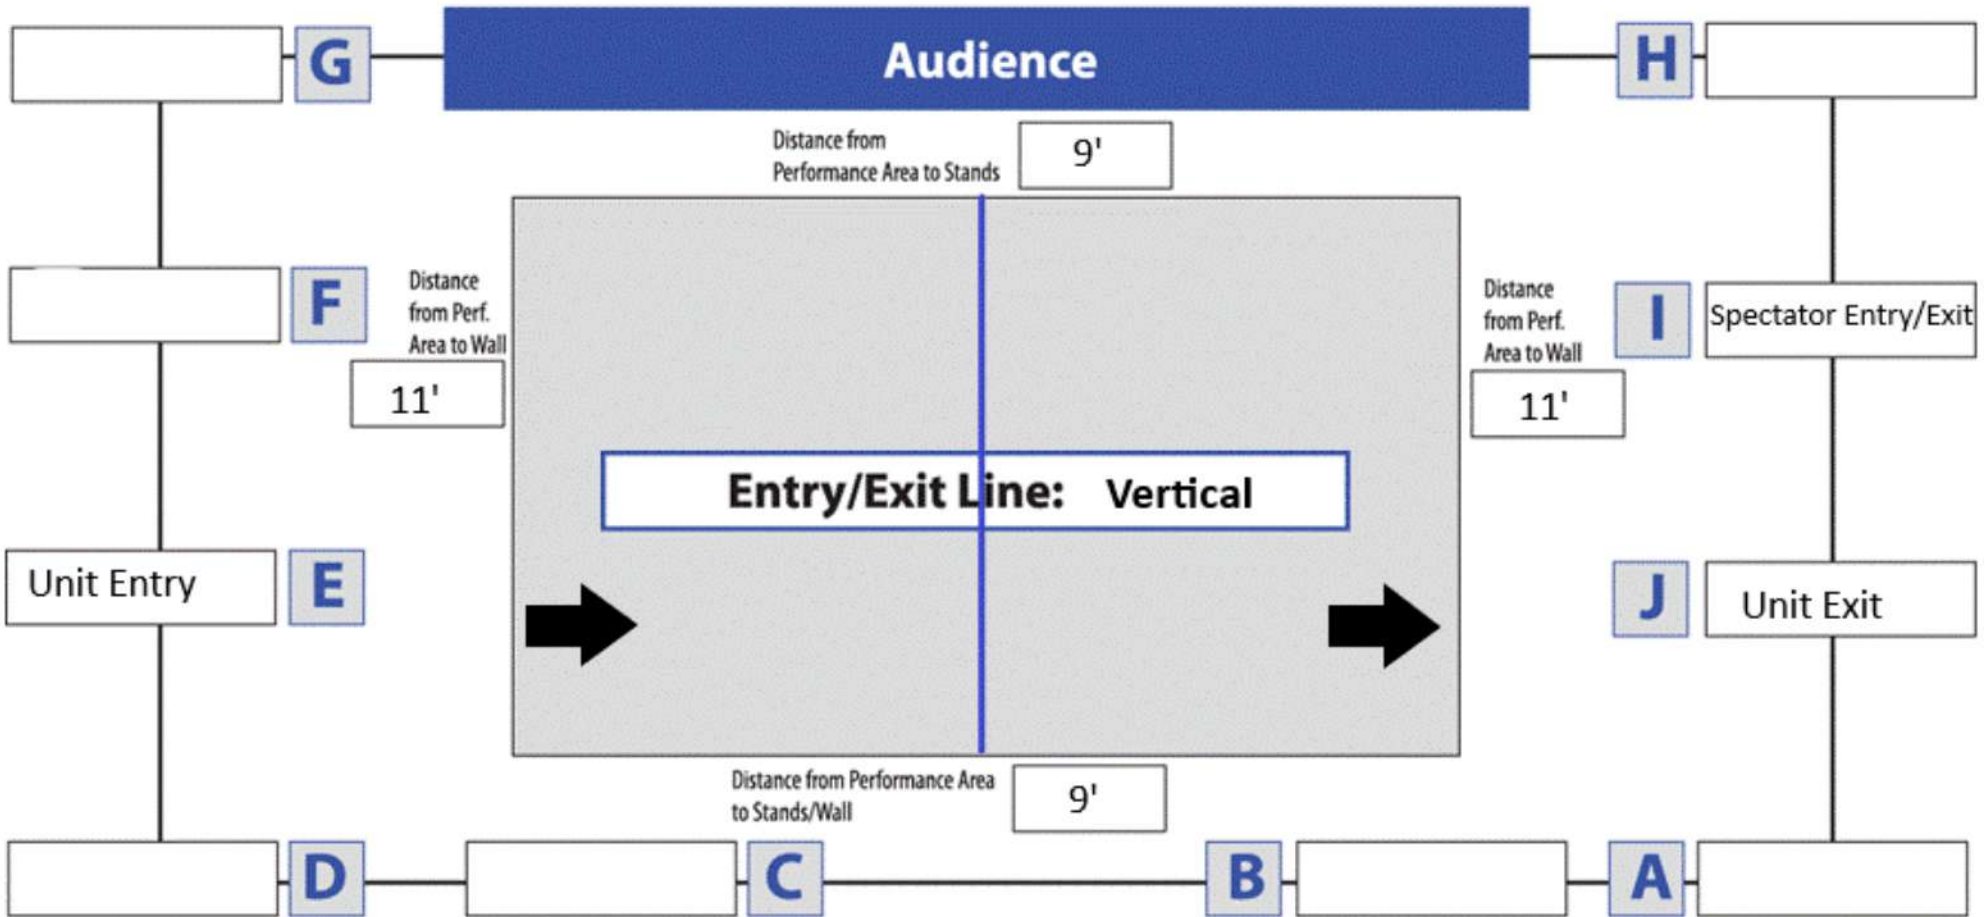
G

Audience

H

Distance from Performance Area to Stands

9'

F

Distance from Perf. Area to Wall

11'

Distance from Perf. Area to Wall

I

Spectator Entry/Exit

11'

Entry/Exit Line: Vertical

Unit Entry

E

J

Unit Exit

Distance from Performance Area to Stands/Wall

9'

D

C

B

A